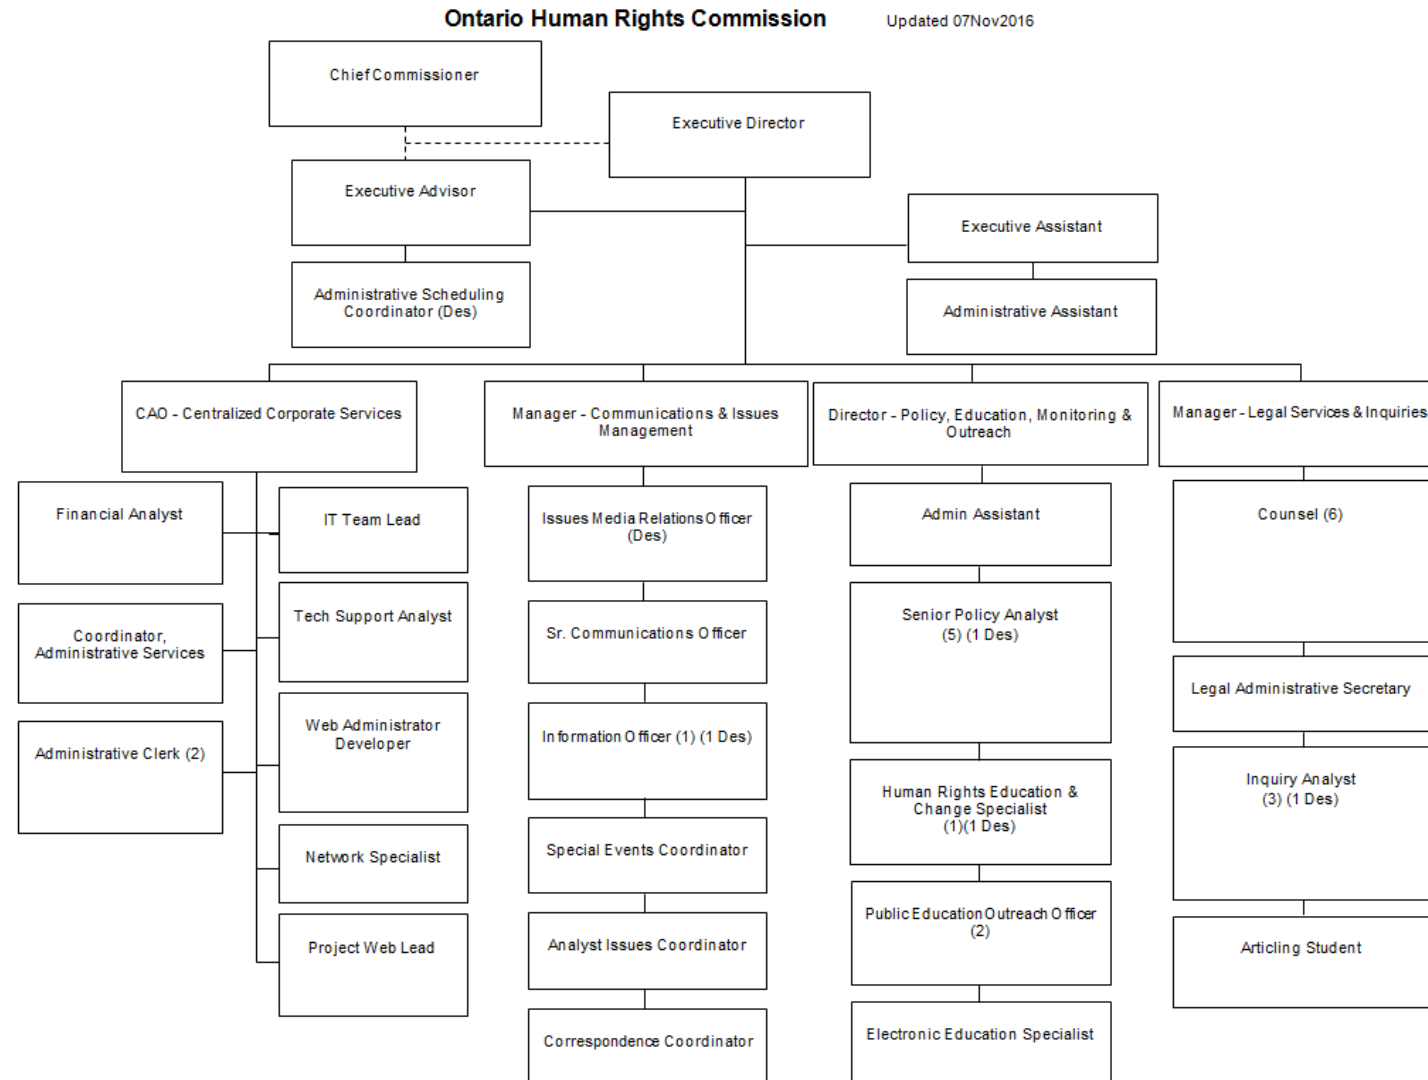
Ontario Human Rights Commission

Updated 07Nov2016

Chief Commissioner

Executive Director

Executive Advisor

Administrative Scheduling Coordinator (Des)

Executive Assistant

Administrative Assistant

CAO - Centralized Corporate Services

Financial Analyst

Coordinator, Administrative Services

Administrative Clerk (2)

IT Team Lead

Tech Support Analyst

Web Administrator Developer

Network Specialist

Project Web Lead

Manager - Communications & Issues Management

Issues Media Relations Officer (Des)

Sr. Communications Officer

Information Officer (1) (1 Des)

Special Events Coordinator

Analyst Issues Coordinator

Correspondence Coordinator

Director - Policy, Education, Monitoring & Outreach

Admin Assistant

Senior Policy Analyst (5) (1 Des)

Human Rights Education & Change Specialist (1)(1 Des)

Public Education Outreach Officer (2)

Electronic Education Specialist

Manager - Legal Services & Inquiries

Counsel (6)

Legal Administrative Secretary

Inquiry Analyst (3) (1 Des)

Articling Student